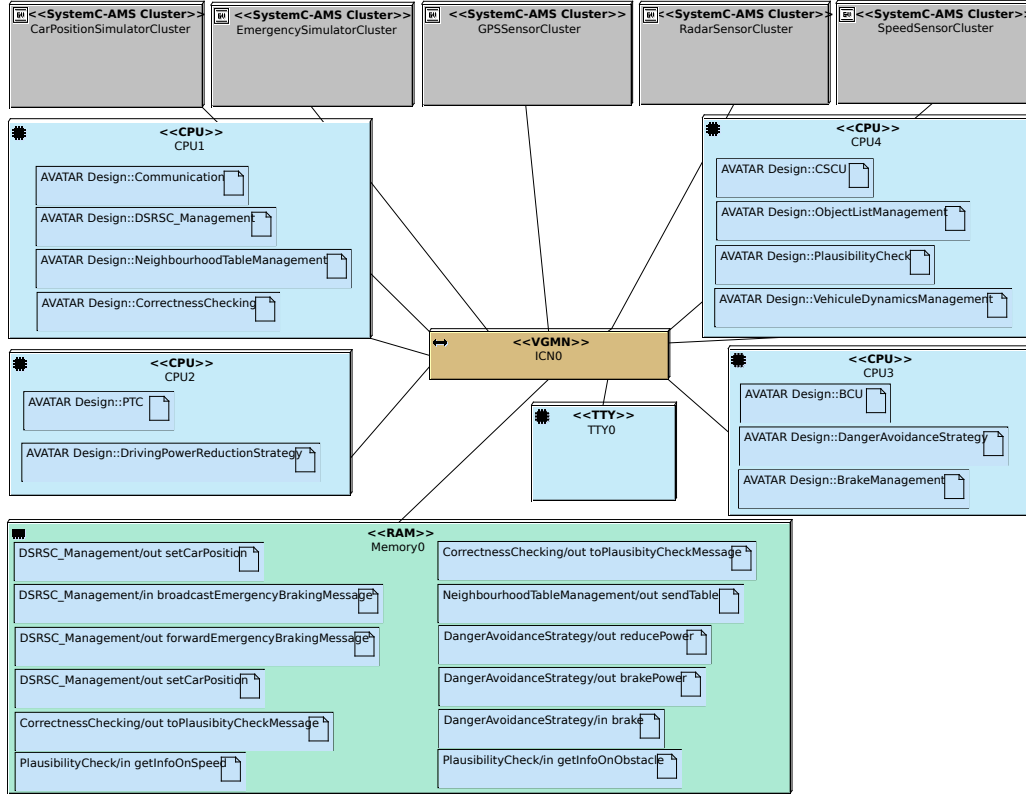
<<SystemC-AMS Cluster>>
CarPositionSimulatorCluster

<<SystemC-AMS Cluster>>
EmergencySimulatorCluster

<<SystemC-AMS Cluster>>
GPSSensorCluster

<<SystemC-AMS Cluster>>
RadarSensorCluster

<<SystemC-AMS Cluster>
SpeedSensorCluster

<<CPU>>
CPU1
AVATAR Design::Communication
AVATAR Design::DSRSC_Management
AVATAR Design::NeighbourhoodTableManagement
AVATAR Design::CorrectnessChecking

<<CPU>>
CPU4
AVATAR Design::CSCU
AVATAR Design::ObjectListManagement
AVATAR Design::PlausibilityCheck
AVATAR Design::VehiculeDynamicsManagement

<<VGMN>>
ICN0

<<CPU>>
CPU2
AVATAR Design::PTC
AVATAR Design::DrivingPowerReductionStrategy

<<CPU>>
CPU3
AVATAR Design::BCU
AVATAR Design::DangerAvoidanceStrategy
AVATAR Design::BrakeManagement

<<TTY>>
TTY0

<<RAM>>
Memory0
DSRSC_Management/out setCarPosition
DSRSC_Management/in broadcastEmergencyBrakingMessage
DSRSC_Management/out forwardEmergencyBrakingMessage
DSRSC_Management/out setCarPosition
CorrectnessChecking/out toPlausibityCheckMessage
PlausibilityCheck/in getInfoOnSpeed
CorrectnessChecking/out toPlausibityCheckMessage
NeighbourhoodTableManagement/out sendTable
DangerAvoidanceStrategy/out reducePower
DangerAvoidanceStrategy/out brakePower
DangerAvoidanceStrategy/in brake
PlausibilityCheck/in getInfoOnObstacle